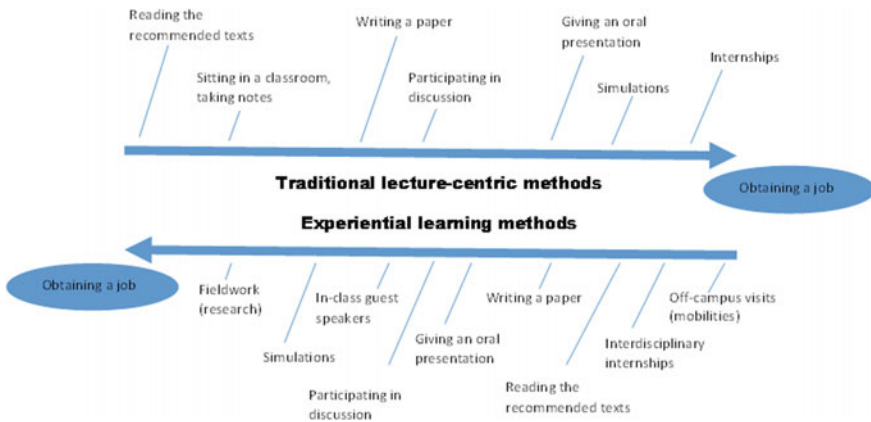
Reading the recommended texts

Sitting in a classroom, taking notes

Writing a paper

Participating in discussion

Giving an oral presentation

Simulations

Internships

Obtaining a job

Traditional lecture-centric methods

Experiential learning methods

Obtaining a job

Fieldwork (research)

Simulations

In-class guest speakers

Participating in discussion

Giving an oral presentation

Writing a paper

Reading the recommended texts

Interdisciplinary internships

Off-campus visits (mobilities)